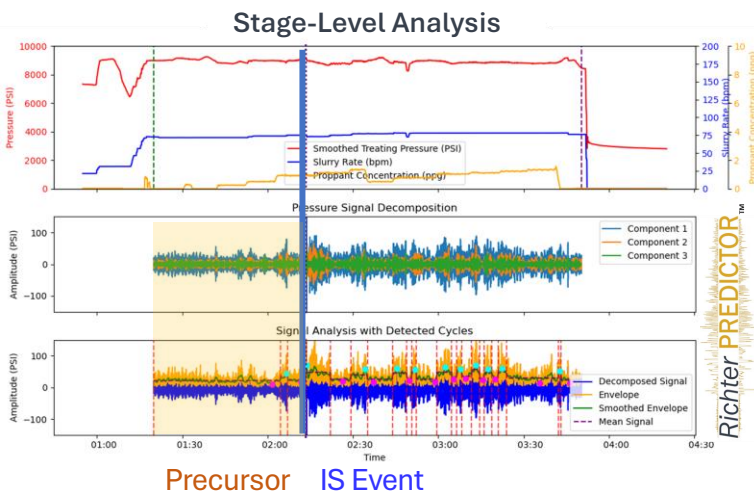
Stage-Level Analysis

10000
8000
6000
4000
2000
0
Pressure (PSI)

200
175
150
125
100
75
50
25
0
Slurry Rate (bpm)

10
8
6
4
2
0
Proppant Concentration (ppg)

Smoothed Treating Pressure (PSI)
Slurry Rate (bpm)
Proppant Concentration (ppg)

Pressure Signal Decomposition

100
0
−100
Amplitude (PSI)

Component 1
Component 2
Component 3

Signal Analysis with Detected Cycles

100
50
0
−50
−100
Amplitude (PSI)

Decomposed Signal
Envelope
Smoothed Envelope
Mean Signal

01:00
01:30
02:00
02:30
03:00
03:30
04:00
04:30
Time

Richter PREDICTOR™

Precursor IS Event